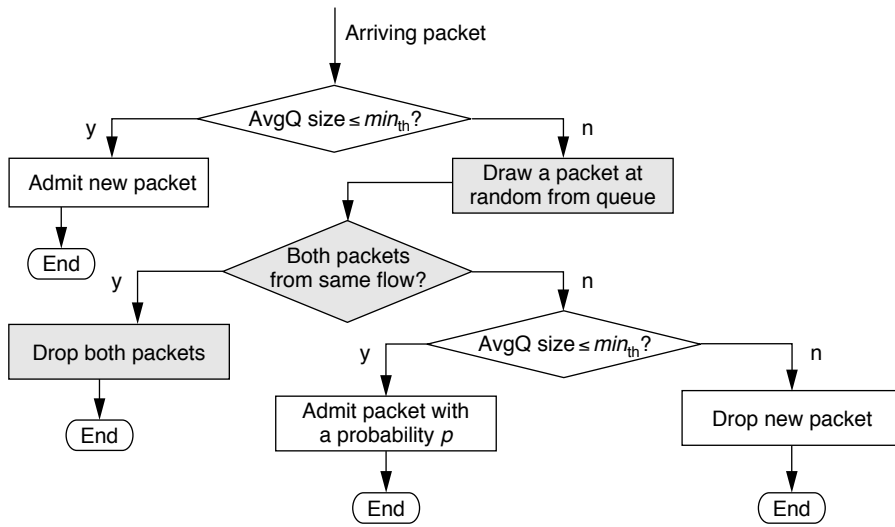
Arriving packet

AvgQ size $\leq$ $min_{th}$?

y

n

Admit new packet

End

Draw a packet at random from queue

Both packets from same flow?

y

n

Drop both packets

End

AvgQ size $\leq$ $min_{th}$?

y

n

Admit packet with a probability $p$

End

Drop new packet

End